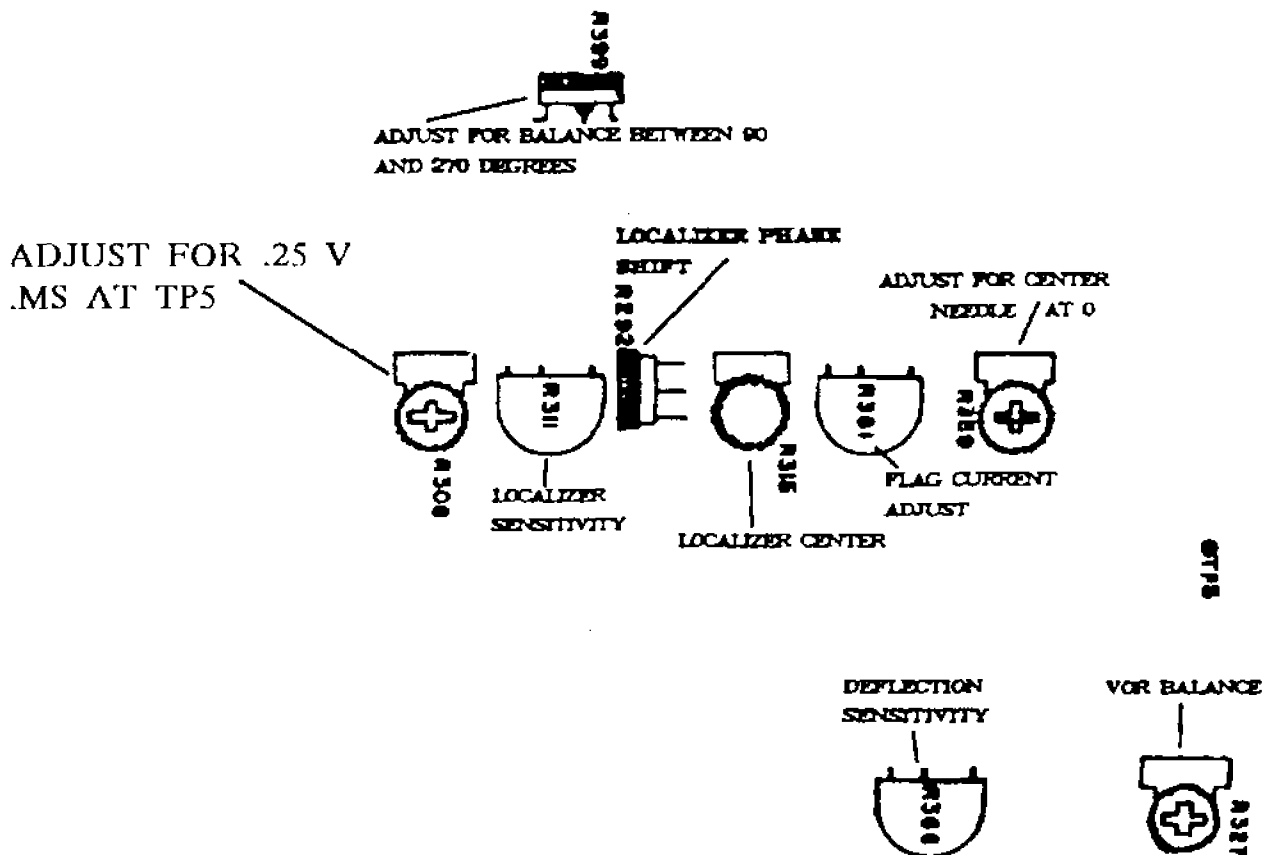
R390

ADJUST FOR BALANCE BETWEEN 90 AND 270 DEGREES

ADJUST FOR .25 V .MS AT TP5

LOCALIZER PHASE SHIFT

R292

ADJUST FOR CENTER NEEDLE AT 0

R308

R311

LOCALIZER SENSITIVITY

R315

LOCALIZER CENTER

R301

FLAG CURRENT ADJUST

R359

TP8

DEFLECTION SENSITIVITY

R300

VOR BALANCE

R327